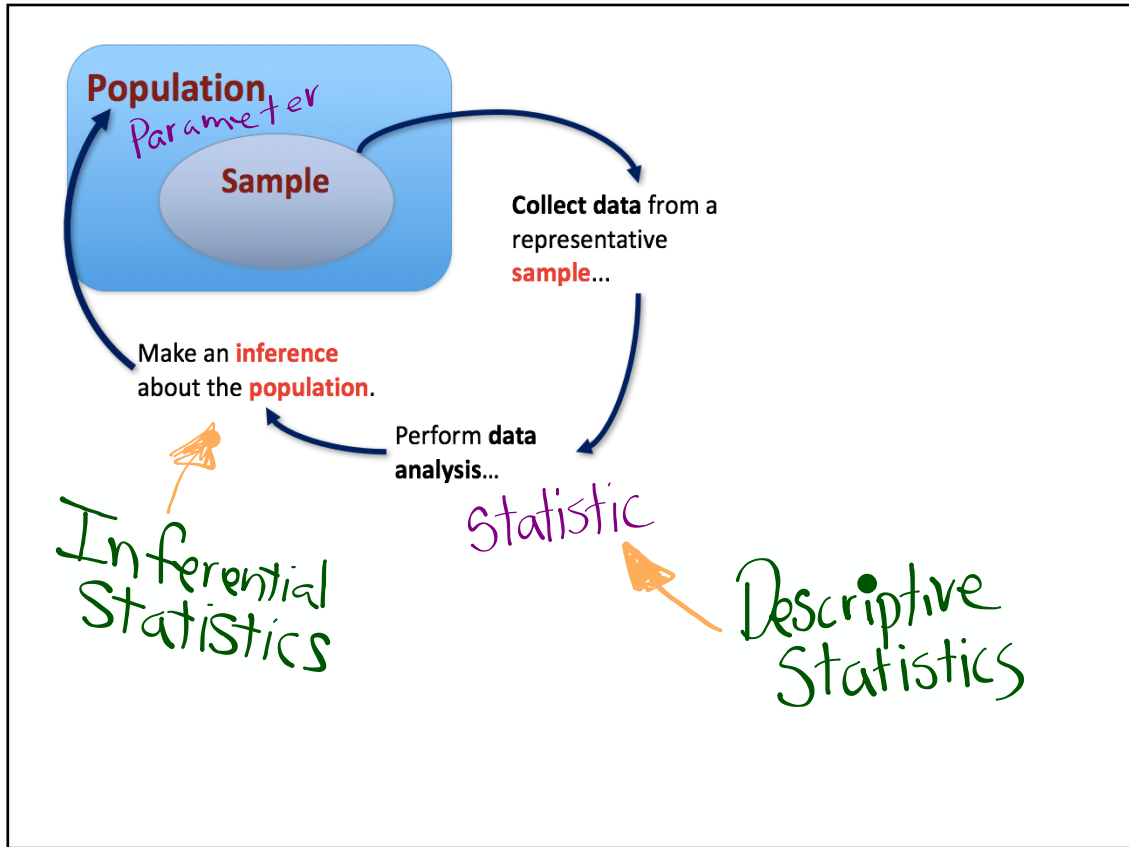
Population
Parameter

Sample

Collect data from a representative sample...

Make an inference about the population.

Perform data analysis...

Statistic

Inferential Statistics

Descriptive Statistics